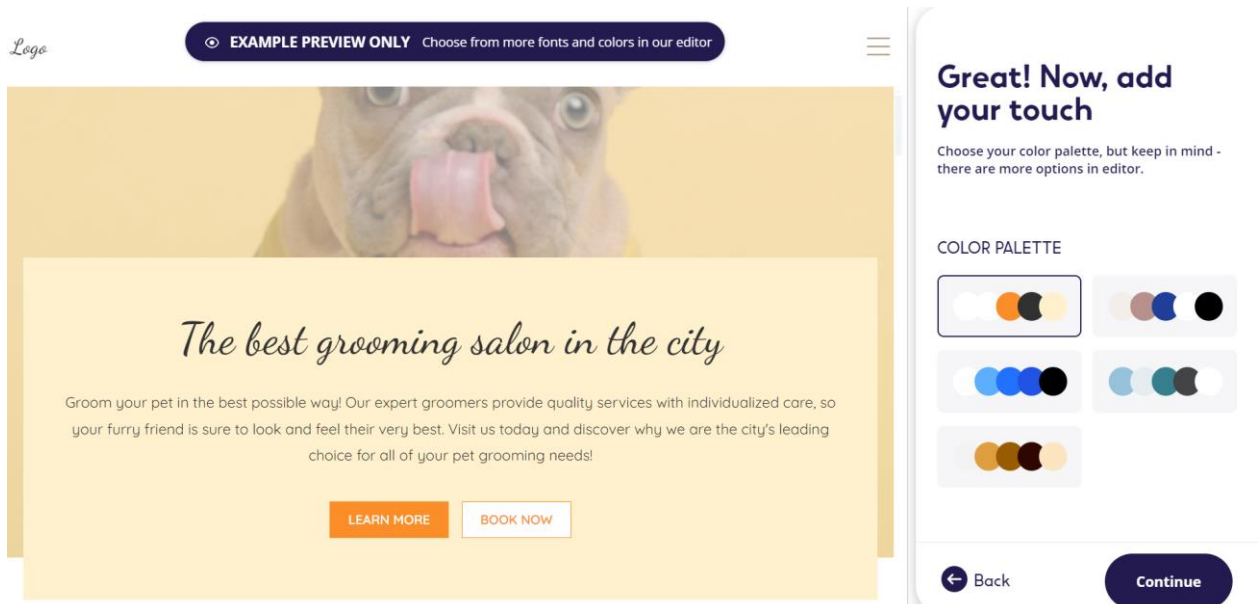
Logo

EXAMPLE PREVIEW ONLY Choose from more fonts and colors in our editor

The best grooming salon in the city

Groom your pet in the best possible way! Our expert groomers provide quality services with individualized care, so your furry friend is sure to look and feel their very best. Visit us today and discover why we are the city's leading choice for all of your pet grooming needs!

LEARN MORE BOOK NOW

Great! Now, add your touch

Choose your color palette, but keep in mind - there are more options in editor.

COLOR PALETTE

Back

Continue